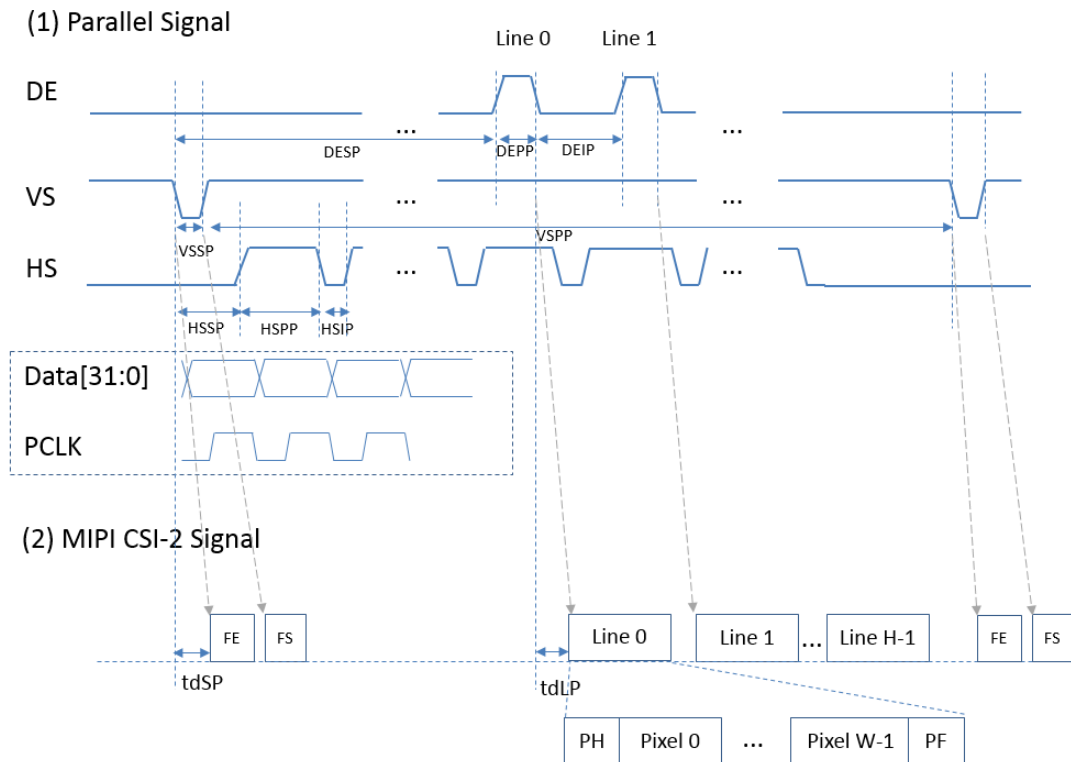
(1) Parallel Signal

Line 0

Line 1

DE

...

...

DESP

DEPP

DEIP

VS

...

...

VSSP

VSPP

HS

...

...

HSSP

HSPP

HSIP

Data[31:0]

PCLK

(2) MIPI CSI-2 Signal

FE

FS

Line 0

Line 1

...

Line H-1

FE

FS

tdSP

tdLP

PH

Pixel 0

...

Pixel W-1

PF